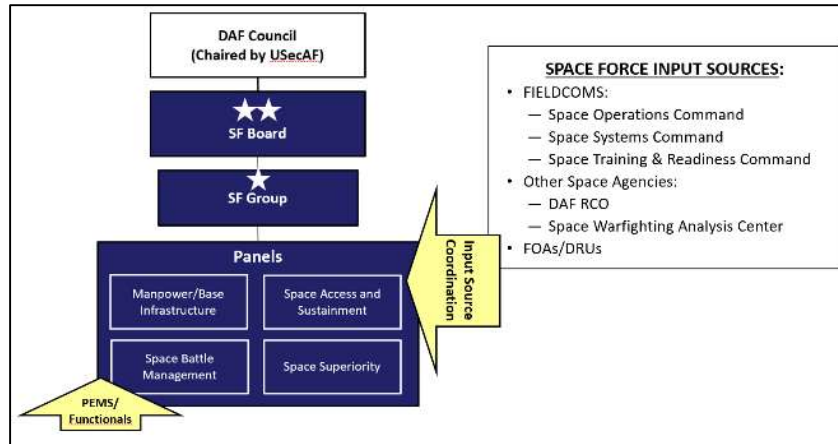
DAF Council
(Chaired by USecAF)

SF Board

SF Group

Panels

Manpower/Base Infrastructure

Space Access and Sustainment

Space Battle Management

Space Superiority

Input Source Coordination

PEMS/ Functionals

SPACE FORCE INPUT SOURCES:

- FIELDCOMS:
  - Space Operations Command
  - Space Systems Command
  - Space Training & Readiness Command
- Other Space Agencies:
  - DAF RCO
  - Space Warfighting Analysis Center
- FOAs/DRUs